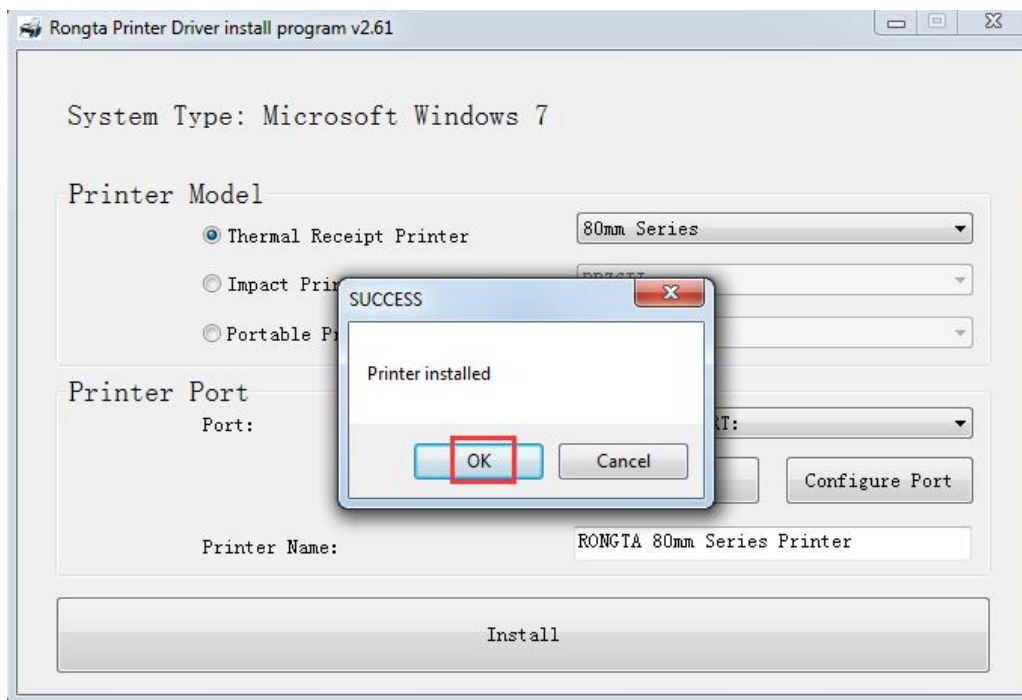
Rongta Printer Driver install program v2.61

System Type: Microsoft Windows 7

Printer Model

Thermal Receipt Printer

80mm Series

Impact Prin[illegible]

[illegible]

Portable Pr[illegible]

SUCCESS

Printer installed

OK

Cancel

Printer Port

Port:

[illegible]T:

Configure Port

Printer Name:

RONGTA 80mm Series Printer

Install